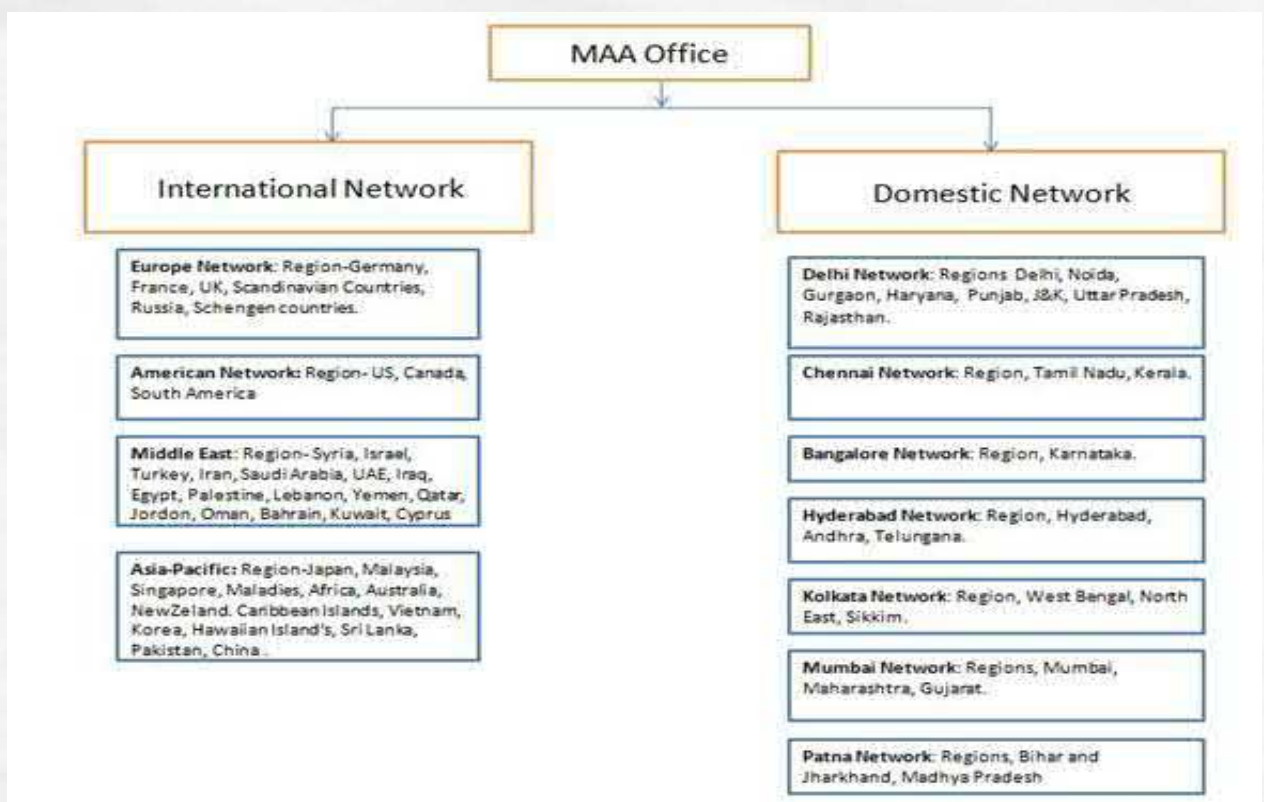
MAA Office

International Network

Europe Network: Region-Germany, France, UK, Scandinavian Countries, Russia, Schengen countries.

American Network: Region- US, Canada, South America

Middle East: Region- Syria, Israel, Turkey, Iran, Saudi Arabia, UAE, Iraq, Egypt, Palestine, Lebanon, Yemen, Qatar, Jordon, Oman, Bahrain, Kuwait, Cyprus

Asia-Pacific: Region-Japan, Malaysia, Singapore, Maladies, Africa, Australia, NewZeland. Caribbean Islands, Vietnam, Korea, Hawaiian Island's, Sri Lanka, Pakistan, China.

Domestic Network

Delhi Network: Regions Delhi, Noida, Gurgaon, Haryana, Punjab, J&K, Uttar Pradesh, Rajasthan.

Chennai Network: Region, Tamil Nadu, Kerala.

Bangalore Network: Region, Karnataka.

Hyderabad Network: Region, Hyderabad, Andhra, Telungana.

Kolkata Network: Region, West Bengal, North East, Sikkim.

Mumbai Network: Regions, Mumbai, Maharashtra, Gujarat.

Patna Network: Regions, Bihar and Jharkhand, Madhya Pradesh